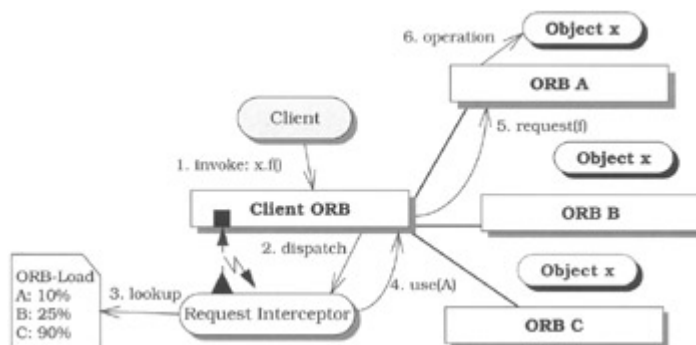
6. operation

Object x

ORB A

5. request(f)

Client

1. invoke: x.f()

Object x

Client ORB

ORB B

2. dispatch

Object x

ORB-Load
A: 10%
B: 25%
C: 90%

3. lookup

Request Interceptor

4. use(A)

ORB C